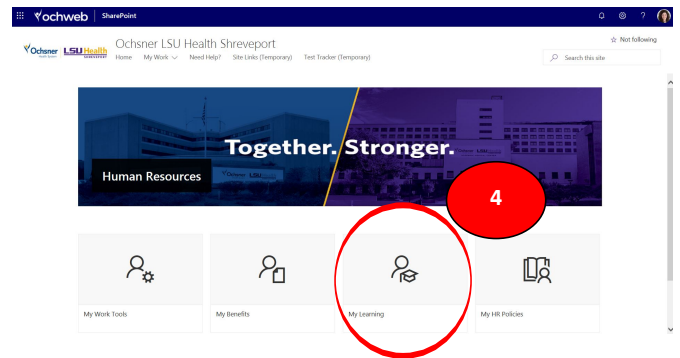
ochweb | SharePoint

Ochsner Health System LSU Health SHREVEPORT

Ochsner LSU Health Shreveport

Home My Work Need Help? Site Links (Temporary) Test Tracker (Temporary)

☆ Not following

Search this site

Together. Stronger.

Human Resources

Ochsner LSU

4

My Work Tools

My Benefits

My Learning

My HR Policies